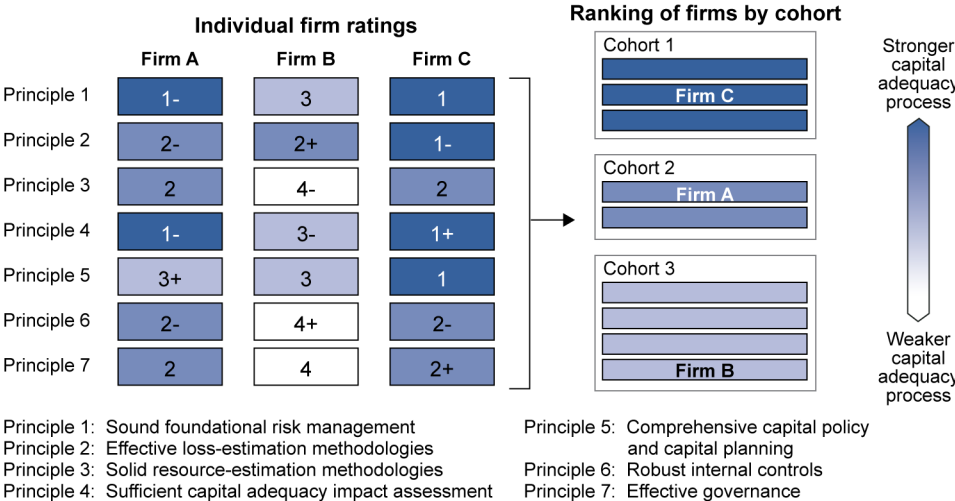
Individual firm ratings

| | Firm A | Firm B | Firm C |
|---|---|---|---|
| Principle 1 | 1- | 3 | 1 |
| Principle 2 | 2- | 2+ | 1- |
| Principle 3 | 2 | 4- | 2 |
| Principle 4 | 1- | 3- | 1+ |
| Principle 5 | 3+ | 3 | 1 |
| Principle 6 | 2- | 4+ | 2- |
| Principle 7 | 2 | 4 | 2+ |

Ranking of firms by cohort

Cohort 1
Firm C

Cohort 2
Firm A

Cohort 3
Firm B

Stronger capital adequacy process

Weaker capital adequacy process

Principle 1: Sound foundational risk management
Principle 2: Effective loss-estimation methodologies
Principle 3: Solid resource-estimation methodologies
Principle 4: Sufficient capital adequacy impact assessment

Principle 5: Comprehensive capital policy and capital planning
Principle 6: Robust internal controls
Principle 7: Effective governance